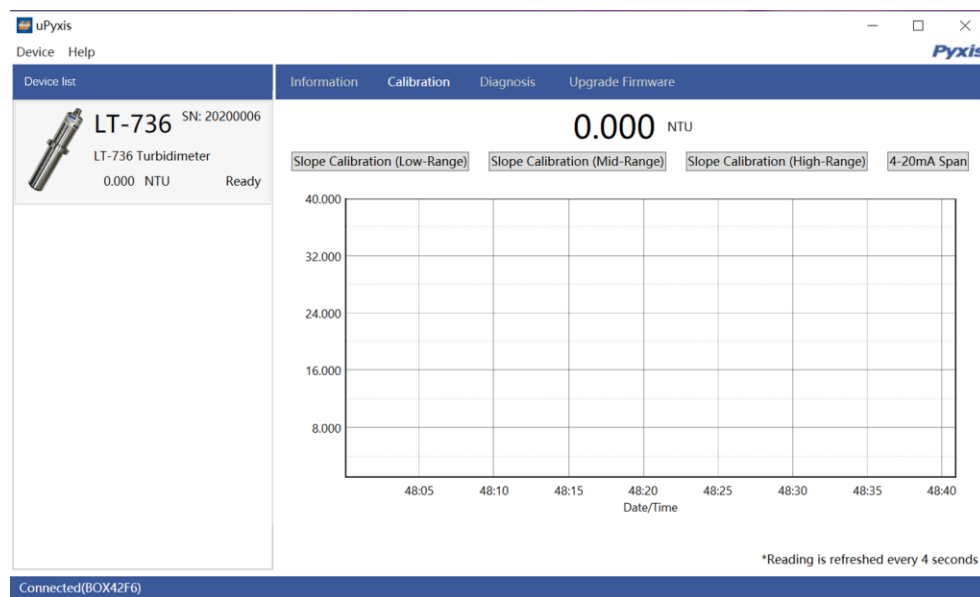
uPyxis

Device Help

Pyxis

Device list

LT-736 SN: 20200006

LT-736 Turbidimeter

0.000 NTU Ready

Information Calibration Diagnosis Upgrade Firmware

0.000 NTU

Slope Calibration (Low-Range) Slope Calibration (Mid-Range) Slope Calibration (High-Range) 4-20mA Span

40.000
32.000
24.000
16.000
8.000

48:05 48:10 48:15 48:20 48:25 48:30 48:35 48:40

Date/Time

*Reading is refreshed every 4 seconds

Connected(BOX42F6)